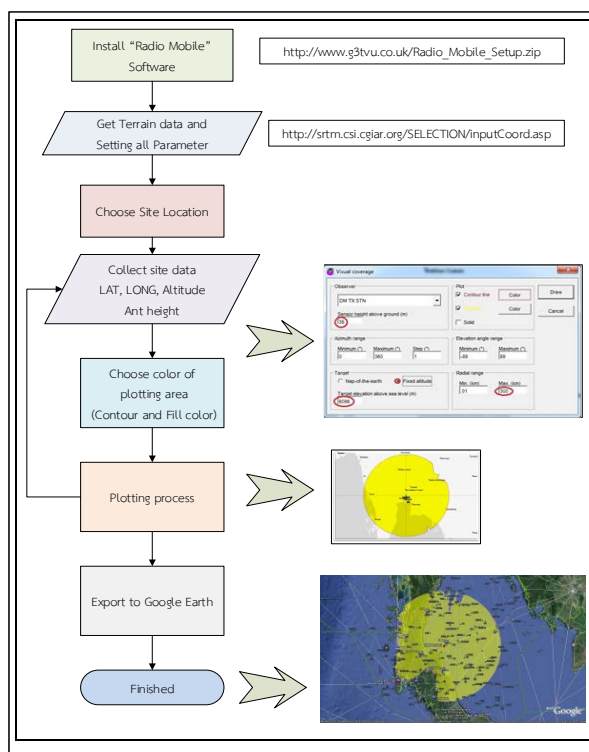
Install "Radio Mobile" Software

http://www.g3tvu.co.uk/Radio_Mobile_Setup.zip

Get Terrain data and Setting all Parameter

http://srtm.csi.cgiar.org/SELECTION/inputCoord.asp

Choose Site Location

Collect site data LAT, LONG, Altitude Ant height

Visual coverage

Observer

DM TX STN

Sensor height above ground (m)

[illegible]

Plot

Contour line

Color

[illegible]

Color

Solid

Draw

Cancel

Azimuth range

Minimum (°)

Maximum (°)

Step (°)

0

360

1

Elevation angle range

Minimum (°)

Maximum (°)

-89

89

Target

Top-of-the-earth

Fixed altitude

Target elevation above sea level (m)

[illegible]

Radial range

Min. (km)

Max. (km)

.01

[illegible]

Choose color of plotting area (Contour and Fill color)

Plotting process

Export to Google Earth

Google

Finished